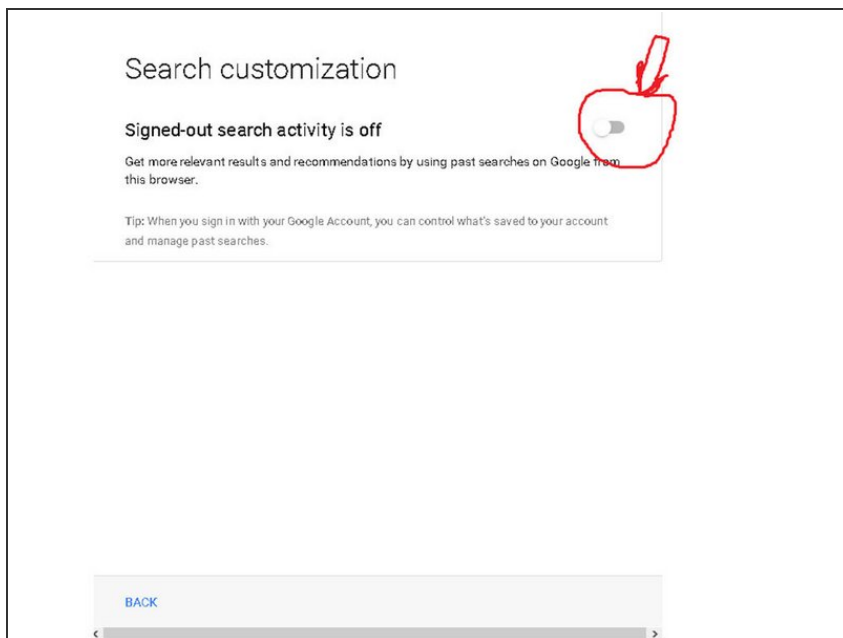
Search customization

Signed-out search activity is off

Get more relevant results and recommendations by using past searches on Google from this browser.

Tip: When you sign in with your Google Account, you can control what's saved to your account and manage past searches.

BACK